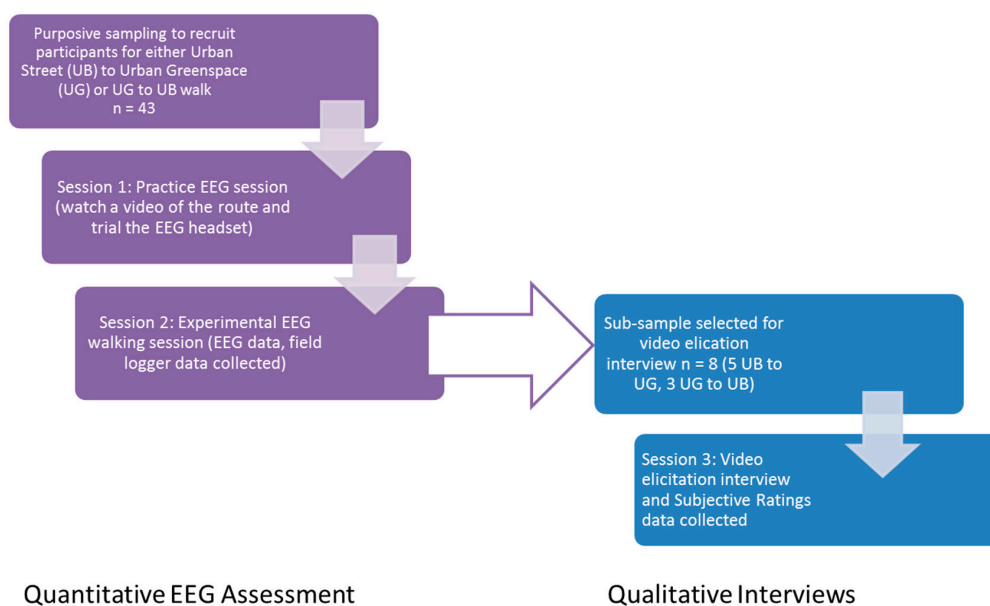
Purposive sampling to recruit participants for either Urban Street (UB) to Urban Greenspace (UG) or UG to UB walk
n = 43

Session 1: Practice EEG session (watch a video of the route and trial the EEG headset)

Session 2: Experimental EEG walking session (EEG data, field logger data collected)

Sub-sample selected for video elication interview n = 8 (5 UB to UG, 3 UG to UB)

Session 3: Video elicitation interview and Subjective Ratings data collected

Quantitative EEG Assessment

Qualitative Interviews